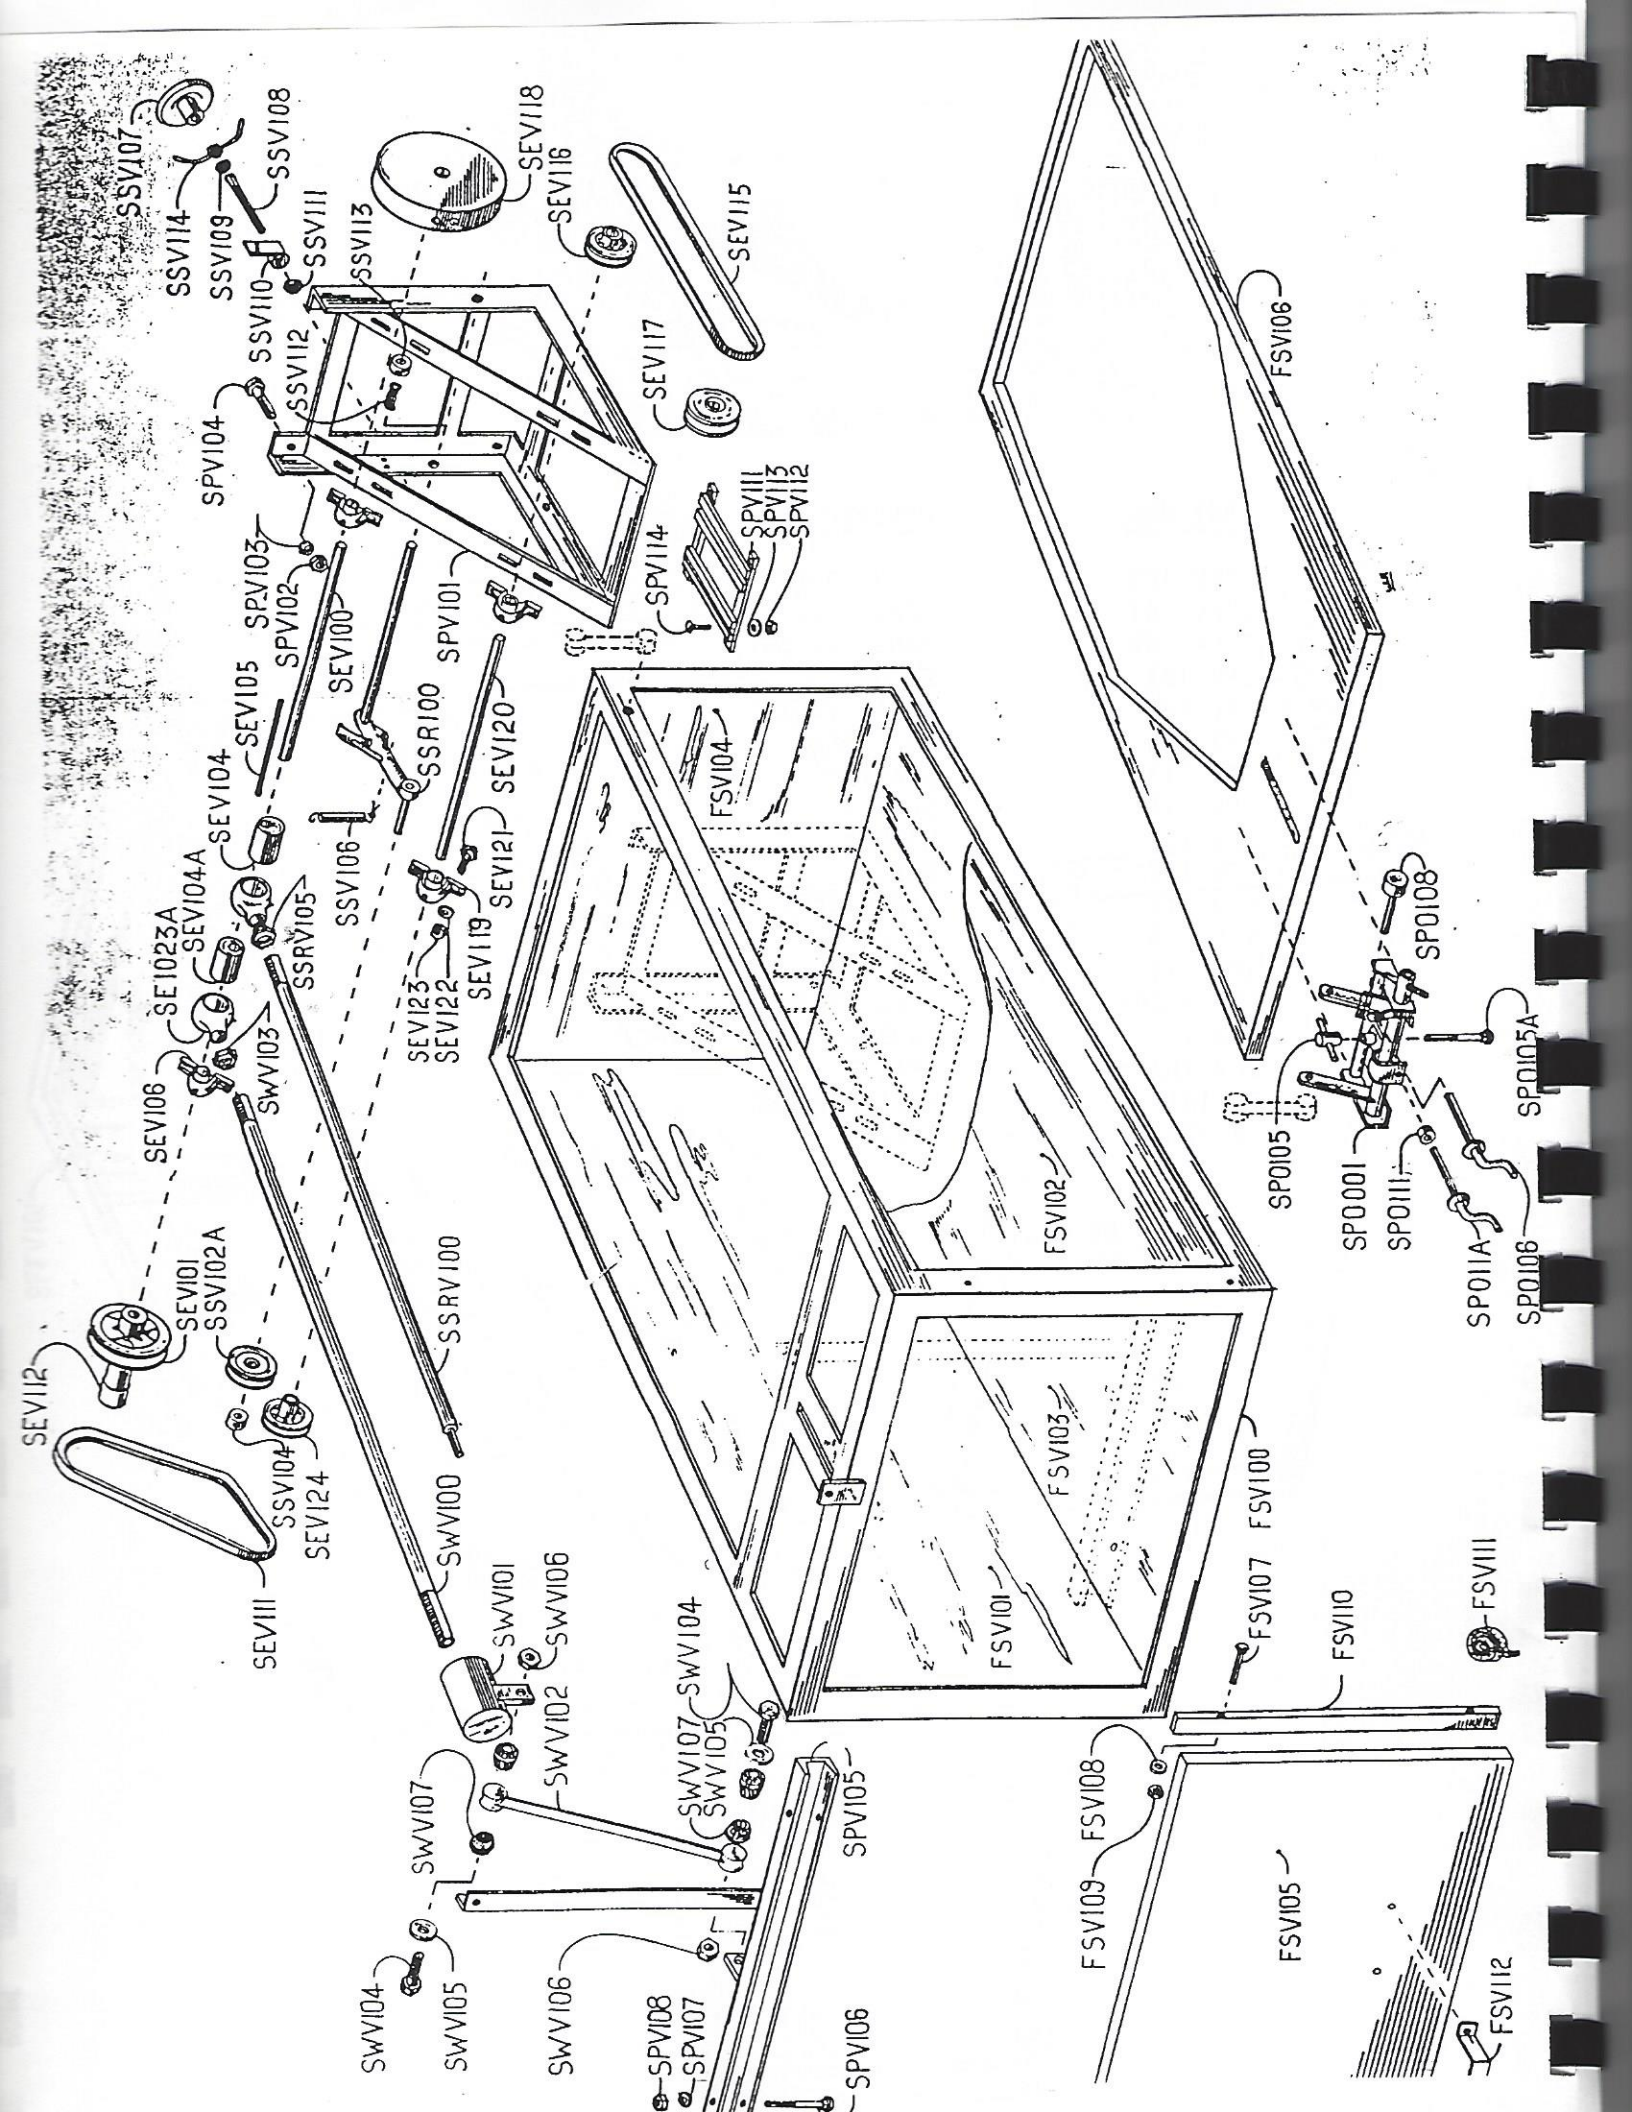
SSV107
SSV108
SSV114
SSV109
SSV111
SSV110
SSV113
SEV118
SEV116
SEV115
SSV112
SPV104
SEV117
SPV103
SPV102
SPV101
SPV111
SPV113
SPV112
SPV114
SEV105
SEV100
SEV104
SSR100
SEV120
SSV106
SEV121
SEV104A
SE1023A
SSRV105
SEV123
SEV122
SEV119
FSV104
FSV106
SP0108
SEV106
SWV103
SP0105A
SP0105
SP0001
SP0111
SP0111A
SP0106
FSV102
SEV112
SEV101
SSV102A
SSRV100
SSV104
SEV124
SEV111
SWV100
FSV103
FSV100
FSV101
FSV107
FSV110
FSV111
SWV101
SWV106
SWV102
SWV104
SWV107
SWV105
SWV107
SWV105
SPV105
FSV108
FSV109
FSV105
SWV104
SWV105
SWV106
SPV108
SPV107
SPV106
FSV112